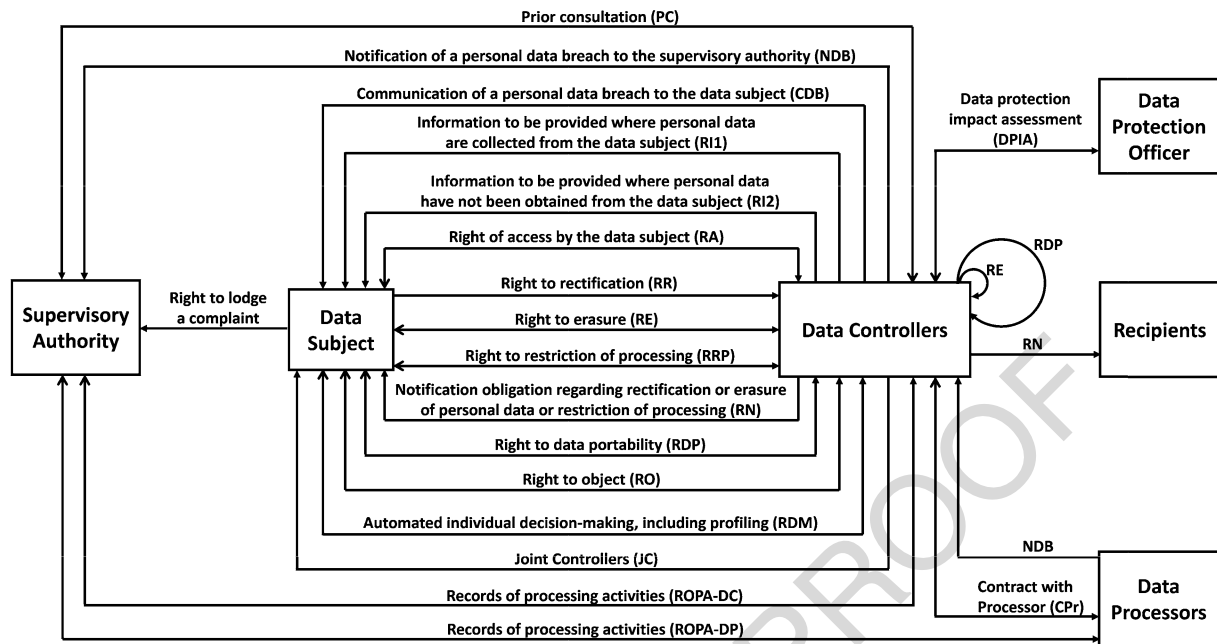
Prior consultation (PC)

Notification of a personal data breach to the supervisory authority (NDB)

Communication of a personal data breach to the data subject (CDB)

Information to be provided where personal data are collected from the data subject (RI1)

Information to be provided where personal data have not been obtained from the data subject (RI2)

Right of access by the data subject (RA)

Data protection impact assessment (DPIA)

Data Protection Officer

RDP

RE

Supervisory Authority

Right to lodge a complaint

Data Subject

Right to rectification (RR)

Right to erasure (RE)

Right to restriction of processing (RRP)

Data Controllers

RN

Recipients

Notification obligation regarding rectification or erasure of personal data or restriction of processing (RN)

Right to data portability (RDP)

Right to object (RO)

Automated individual decision-making, including profiling (RDM)

Joint Controllers (JC)

NDB

Contract with Processor (CPr)

Data Processors

Records of processing activities (ROPA-DC)

Records of processing activities (ROPA-DP)

PROOF